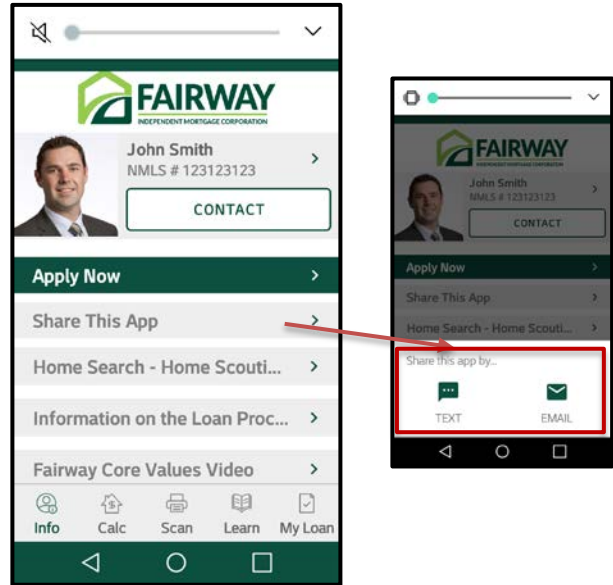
FAIRWAY
INDEPENDENT MORTGAGE CORPORATION

John Smith
NMLS # 123123123

CONTACT

Apply Now

Share This App

Home Search - Home Scouti...

Information on the Loan Proc...

Fairway Core Values Video

Info
Calc
Scan
Learn
My Loan

FAIRWAY
INDEPENDENT MORTGAGE CORPORATION

John Smith
NMLS # 123123123

CONTACT

Apply Now

Share This App

Home Search - Home Scouti...

Share this app by...

TEXT
EMAIL